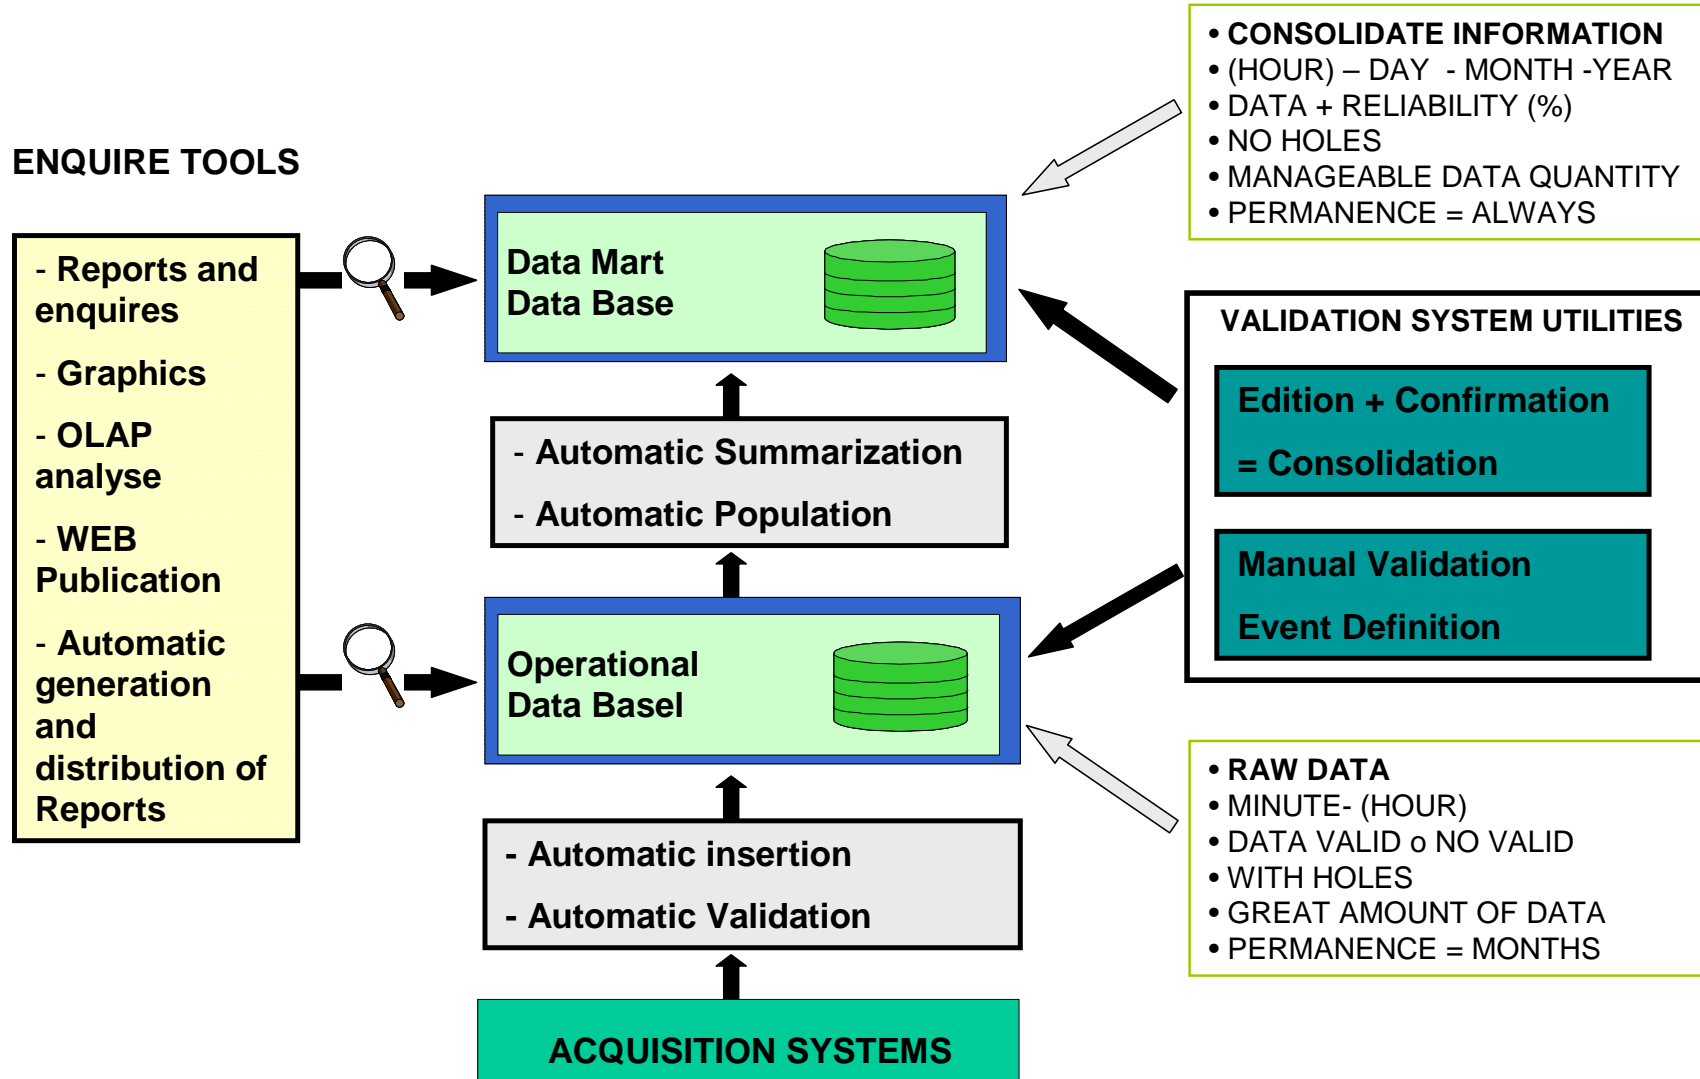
ENQUIRE TOOLS

- Reports and enquires

- Graphics

- OLAP analyse

- WEB Publication

- Automatic generation and distribution of Reports

Data Mart
Data Base

- Automatic Summarization

- Automatic Population

Operational
Data Basel

- Automatic insertion

- Automatic Validation

ACQUISITION SYSTEMS

• CONSOLIDATE INFORMATION
• (HOUR) – DAY - MONTH -YEAR
• DATA + RELIABILITY (%)
• NO HOLES
• MANAGEABLE DATA QUANTITY
• PERMANENCE = ALWAYS

VALIDATION SYSTEM UTILITIES

Edition + Confirmation

= Consolidation

Manual Validation

Event Definition

• RAW DATA
• MINUTE- (HOUR)
• DATA VALID o NO VALID
• WITH HOLES
• GREAT AMOUNT OF DATA
• PERMANENCE = MONTHS